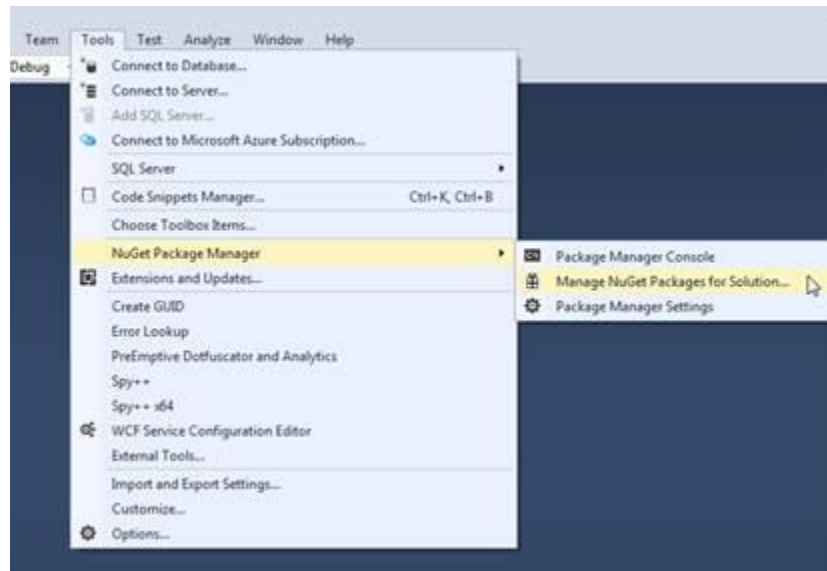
Team Tools Test Analyze Window Help

Debug

Connect to Database...
Connect to Server...
Add SQL Server...
Connect to Microsoft Azure Subscription...
SQL Server
Code Snippets Manager... Ctrl+K, Ctrl+B
Choose Toolbox Items...
NuGet Package Manager
Extensions and Updates...
Create GUID
Error Lookup
PreEmptive Dotfuscator and Analytics
Spy++
Spy++ x64
WCF Service Configuration Editor
External Tools...
Import and Export Settings...
Customize...
Options...

Package Manager Console
Manage NuGet Packages for Solution...
Package Manager Settings